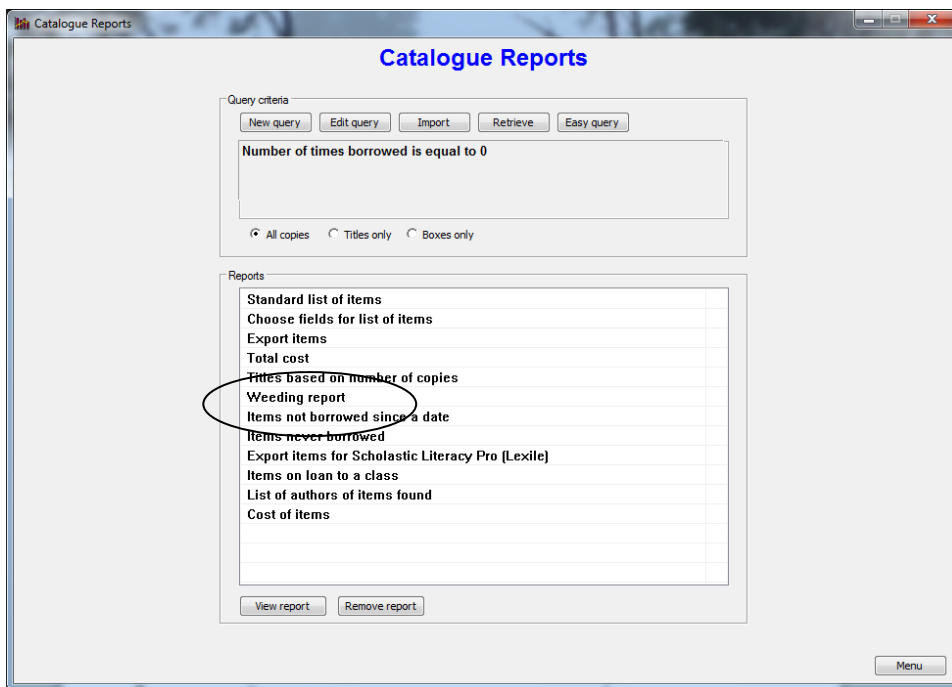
Catalogue Reports

Catalogue Reports

Query criteria

New query
Edit query
Import
Retrieve
Easy query

Number of times borrowed is equal to 0

All copies
Titles only
Boxes only

Reports

Standard list of items
Choose fields for list of items
Export items
Total cost
Titles based on number of copies
Weeding report
Items not borrowed since a date
Items never borrowed
Export items for Scholastic Literacy Pro (Lexile)
Items on loan to a class
List of authors of items found
Cost of items

View report
Remove report

Menu